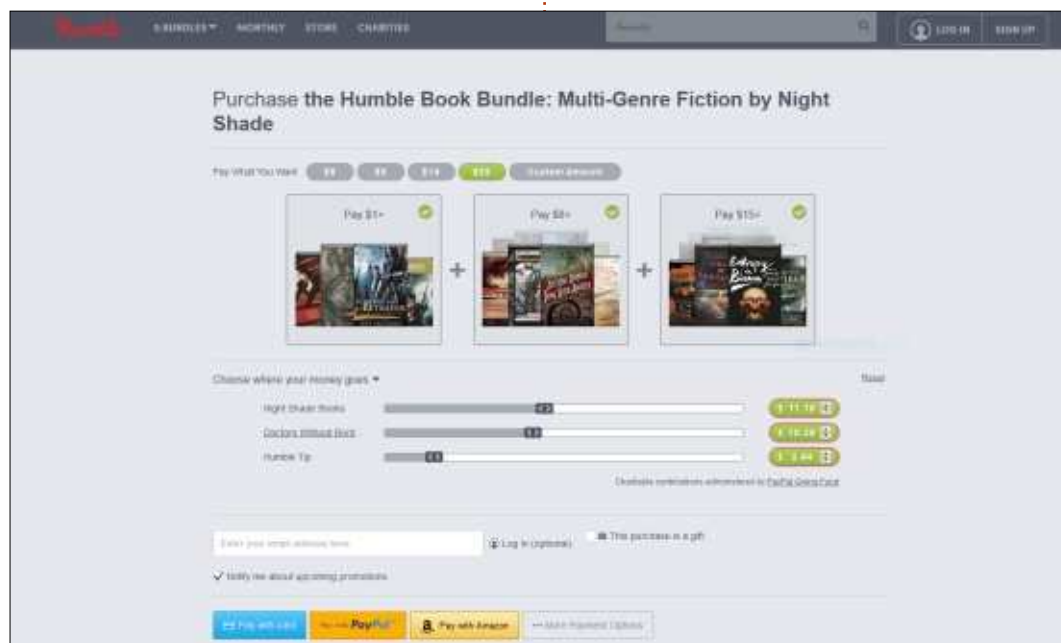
Humble BUNDLES MONTHLY STORE CHARITIES

Search

LOG IN SIGN UP

Purchase the Humble Book Bundle: Multi-Genre Fiction by Night Shade

Pay What You Want $1 $8 $15 $25 Custom Amount

Pay $1+

Pay $8+

Pay $15+

Choose where your money goes

Reset

Night Shade Books

Doctors Without Borders

Humble Tip

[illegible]

Enter your email address here

Log in (optional)

This purchase is a gift

Notify me about upcoming promotions

Pay with card

PayPal

Pay with Amazon

More Payment Options